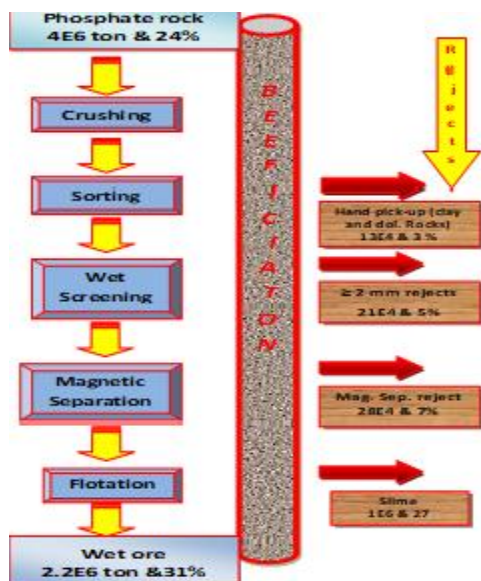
Phosphate rock
4E6 ton & 24%

Crushing

Sorting

Wet Screening

Magnetic Separation

Flotation

Wet ore
2.2E6 ton &31%

BEEFICIATON

Rejects

Hand-pick-up (clay and dol. Rocks)
13E4 & 3%

≥ 2 mm rejects
21E4 & 5%

Mag. Sep. reject
28E4 & 7%

Slime
1E6 & 27